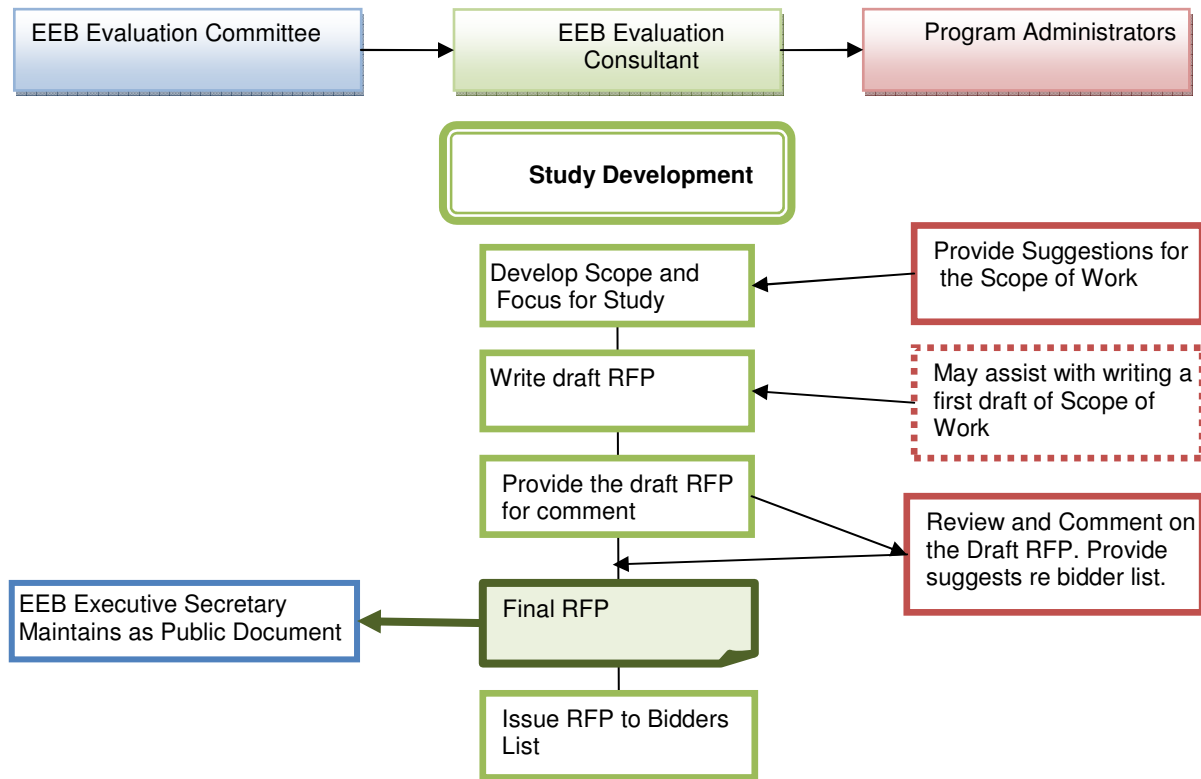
EEB Evaluation Committee

EEB Evaluation Consultant

Program Administrators

Study Development

Develop Scope and Focus for Study

Provide Suggestions for the Scope of Work

Write draft RFP

May assist with writing a first draft of Scope of Work

Provide the draft RFP for comment

Review and Comment on the Draft RFP. Provide suggests re bidder list.

EEB Executive Secretary Maintains as Public Document

Final RFP

Issue RFP to Bidders List